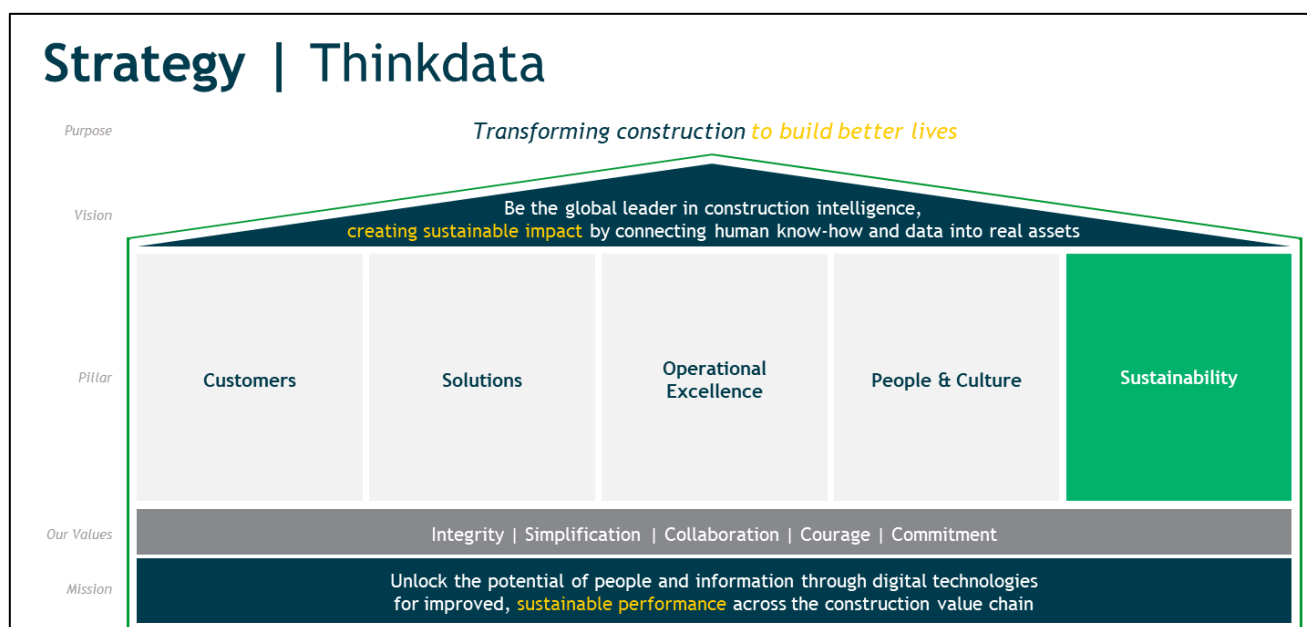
Strategy | Thinkdata

Purpose

Transforming construction to build better lives

Vision

Be the global leader in construction intelligence, creating sustainable impact by connecting human know-how and data into real assets

Pillar

Customers

Solutions

Operational Excellence

People & Culture

Sustainability

Our Values

Integrity | Simplification | Collaboration | Courage | Commitment

Mission

Unlock the potential of people and information through digital technologies for improved, sustainable performance across the construction value chain